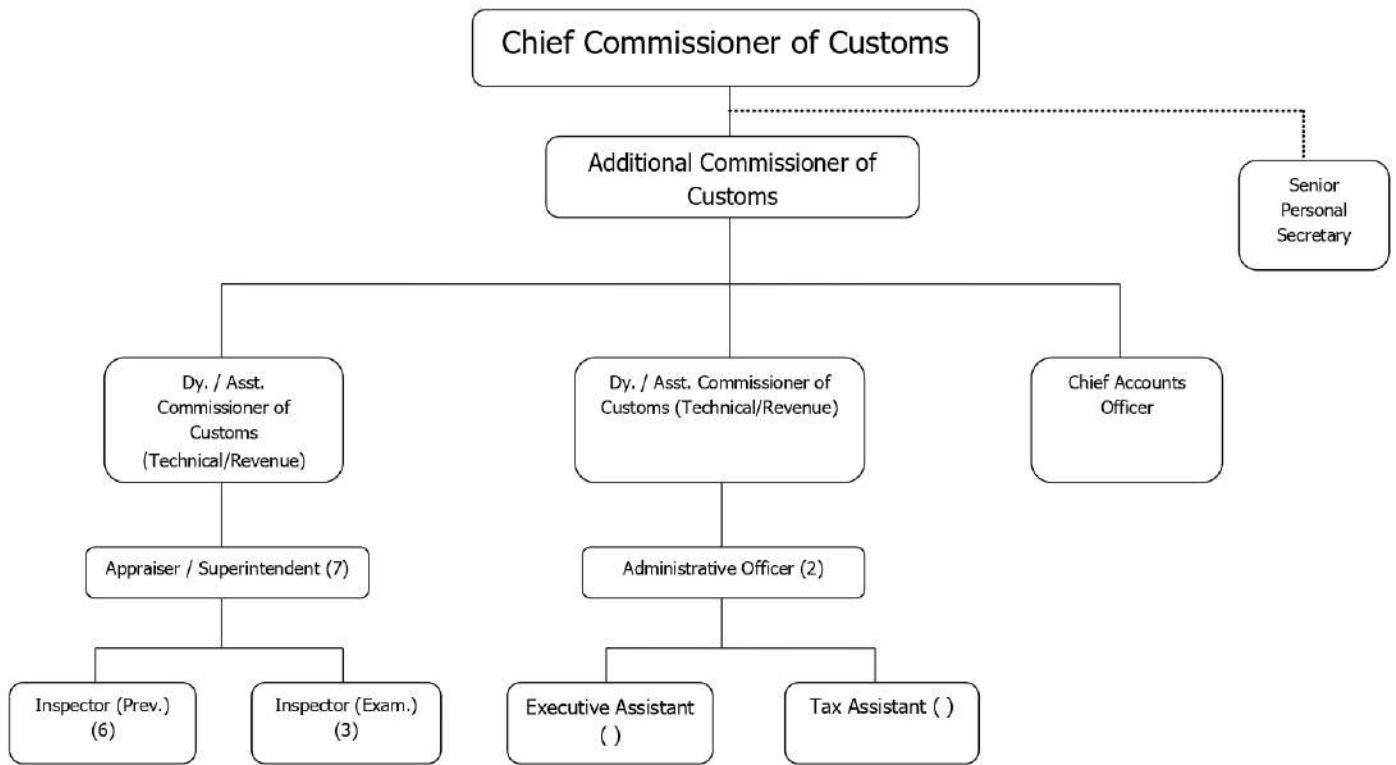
Chief Commissioner of Customs

Additional Commissioner of Customs

Senior Personal Secretary

Dy. / Asst. Commissioner of Customs (Technical/Revenue)

Dy. / Asst. Commissioner of Customs (Technical/Revenue)

Chief Accounts Officer

Appraiser / Superintendent (7)

Administrative Officer (2)

Inspector (Prev.) (6)

Inspector (Exam.) (3)

Executive Assistant ( )

Tax Assistant ( )